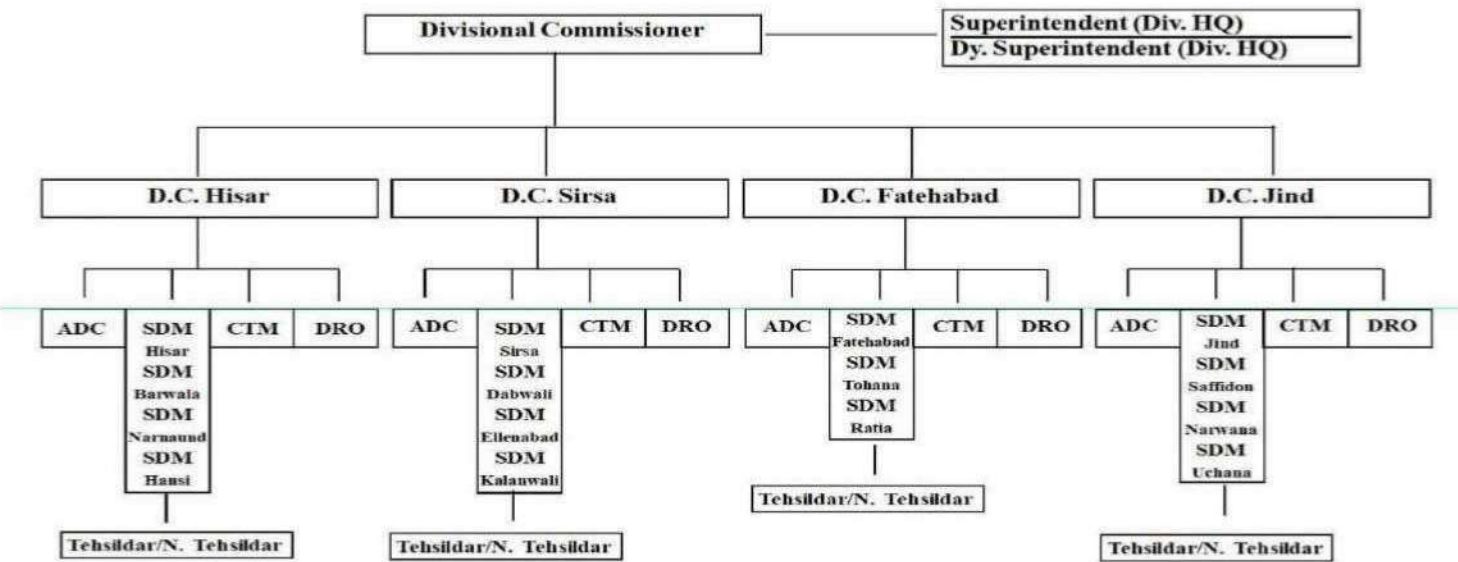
Divisional Commissioner

Superintendent (Div. HQ)
Dy. Superintendent (Div. HQ)

D.C. Hisar

ADC

SDM Hisar
SDM Barwala
SDM Narnaund
SDM Hansi

CTM

DRO

Tehsildar/N. Tehsildar

D.C. Sirsa

ADC

SDM Sirsa
SDM Dabwali
SDM Ellenabad
SDM Kalanwali

CTM

DRO

Tehsildar/N. Tehsildar

D.C. Fatehabad

ADC

SDM Fatehabad
SDM Tohana
SDM Ratia

CTM

DRO

Tehsildar/N. Tehsildar

D.C. Jind

ADC

SDM Jind
SDM Saffidon
SDM Narwana
SDM Uchana

CTM

DRO

Tehsildar/N. Tehsildar